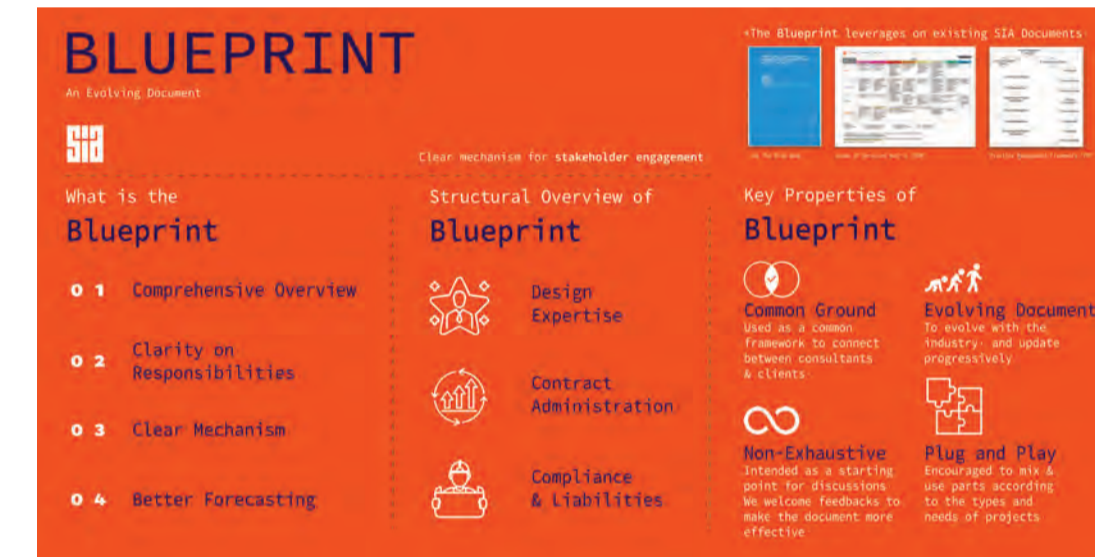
BLUEPRINT
An Evolving Document

SIA

*The Blueprint leverages on existing SIA Documents

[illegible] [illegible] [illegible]

Clear mechanism for stakeholder engagement

What is the
Blueprint

0 1 Comprehensive Overview

0 2 Clarity on Responsibilities

0 3 Clear Mechanism

0 4 Better Forecasting

Structural Overview of
Blueprint

Design Expertise

Contract Administration

Compliance & Liabilities

Key Properties of
Blueprint

Common Ground
Used as a common framework to connect between consultants & clients

Evolving Document
To evolve with the industry and update progressively

Non-Exhaustive
Intended as a starting point for discussions We welcome feedbacks to make the document more effective

Plug and Play
Encouraged to mix & use parts according to the types and needs of projects